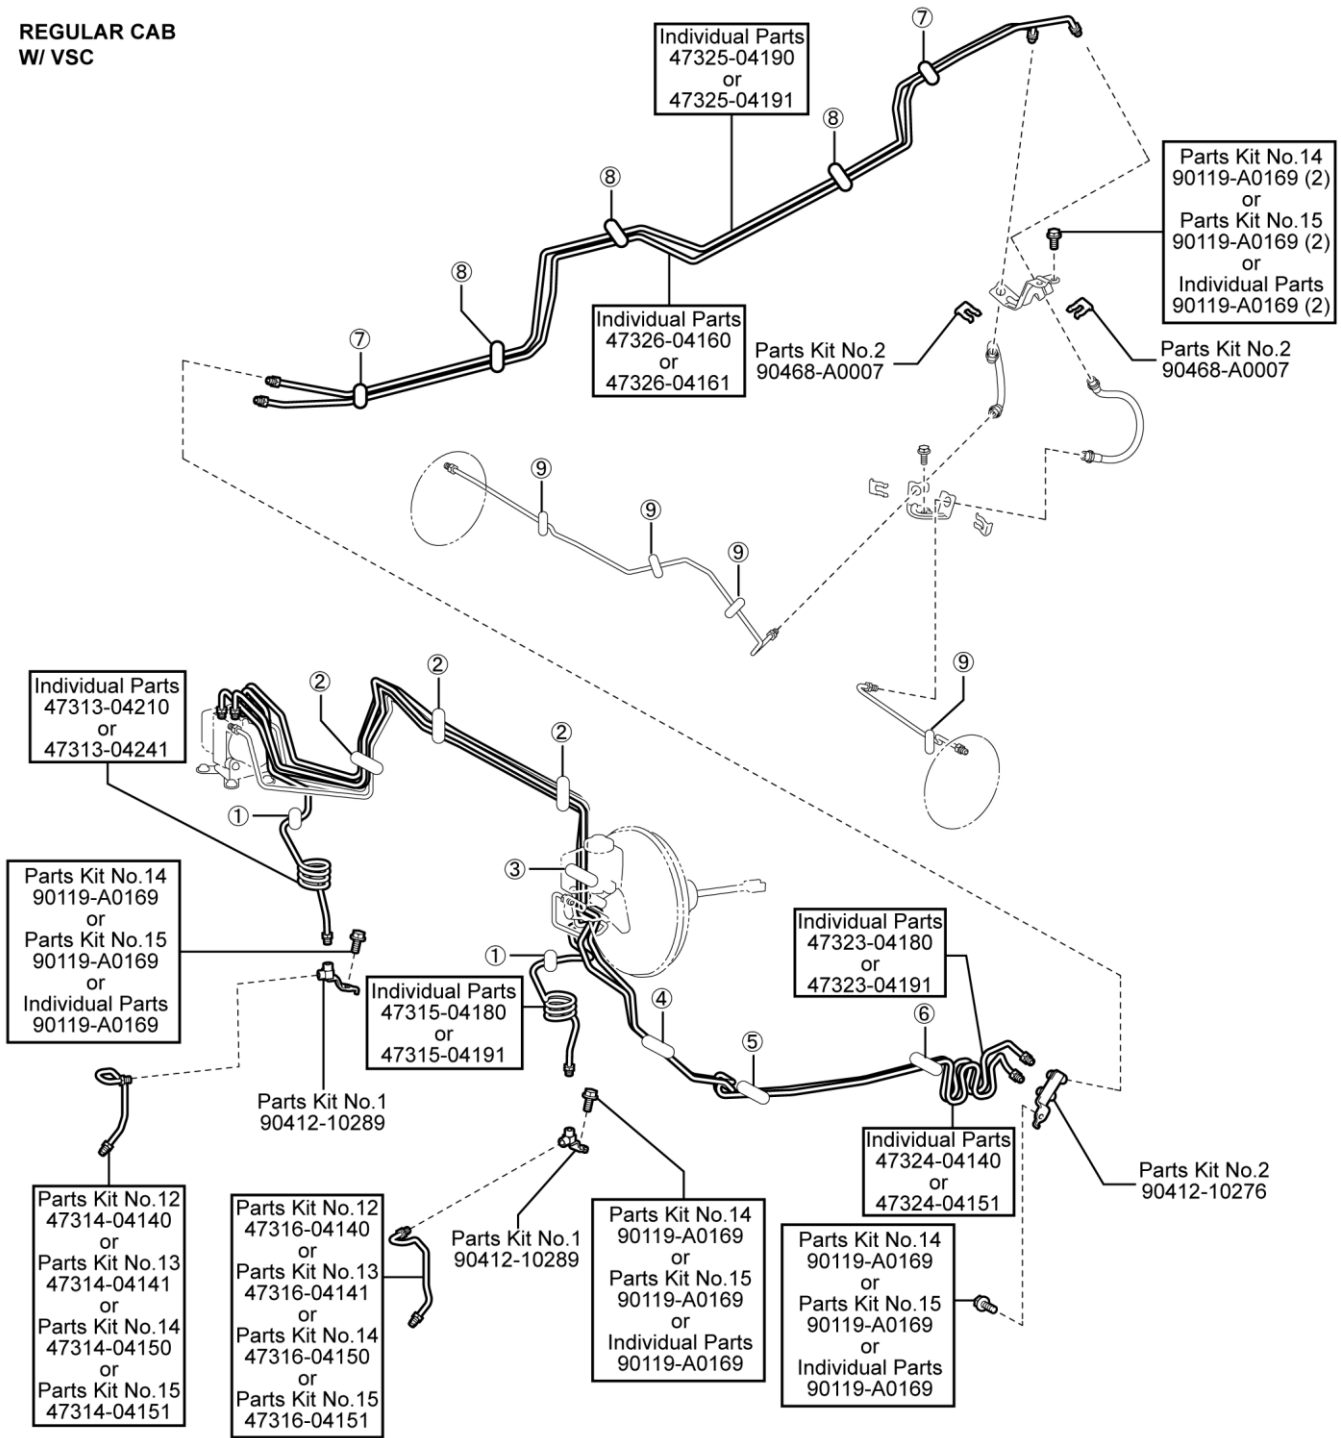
REGULAR CAB
W/ VSC

Individual Parts
47325-04190
or
47325-04191

⑦

⑧

⑧

⑧

⑦

Parts Kit No.14
90119-A0169 (2)
or
Parts Kit No.15
90119-A0169 (2)
or
Individual Parts
90119-A0169 (2)

Individual Parts
47326-04160
or
47326-04161

Parts Kit No.2
90468-A0007

Parts Kit No.2
90468-A0007

⑨

⑨

⑨

⑨

Individual Parts
47313-04210
or
47313-04241

②

②

②

①

③

Parts Kit No.14
90119-A0169
or
Parts Kit No.15
90119-A0169
or
Individual Parts
90119-A0169

①

Individual Parts
47315-04180
or
47315-04191

④

⑤

⑥

Individual Parts
47323-04180
or
47323-04191

Parts Kit No.1
90412-10289

Individual Parts
47324-04140
or
47324-04151

Parts Kit No.2
90412-10276

Parts Kit No.12
47314-04140
or
Parts Kit No.13
47314-04141
or
Parts Kit No.14
47314-04150
or
Parts Kit No.15
47314-04151

Parts Kit No.12
47316-04140
or
Parts Kit No.13
47316-04141
or
Parts Kit No.14
47316-04150
or
Parts Kit No.15
47316-04151

Parts Kit No.1
90412-10289

Parts Kit No.14
90119-A0169
or
Parts Kit No.15
90119-A0169
or
Individual Parts
90119-A0169

Parts Kit No.14
90119-A0169
or
Parts Kit No.15
90119-A0169
or
Individual Parts
90119-A0169